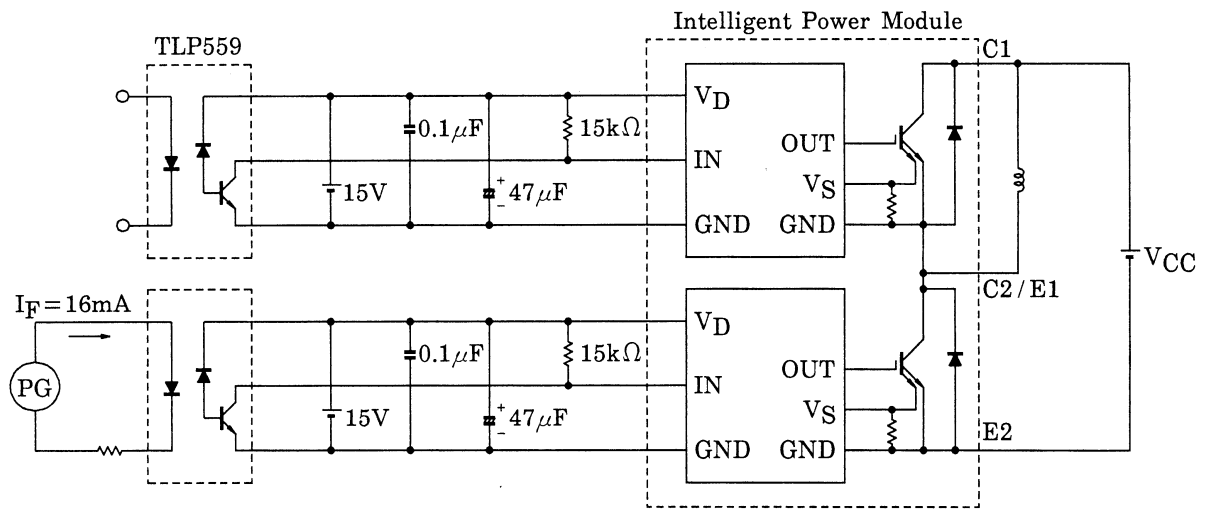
Intelligent Power Module

TLP559

$V_D$
$0.1\mu F$
$15k\Omega$
OUT
IN
$V_S$
15V
$47\mu F$
GND
GND
C1

$V_{CC}$

C2 / E1

$I_F = 16mA$

PG

$V_D$
$0.1\mu F$
$15k\Omega$
OUT
IN
$V_S$
15V
$47\mu F$
GND
GND
E2